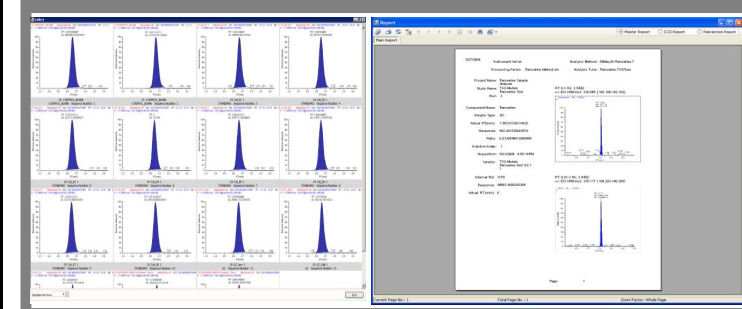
Gallery

Report

Main Report

Master Report

ICDS Report

Restriction Report

Instrument Serial:

Analysis Method:

Processing Param:

Analysis Time:

Project Name: Ranolazine Sample

Study Name:

Run:

Component Name: Ranolazine

Sample Type:

Actual RT(min):

Response:

Ratio:

Inject Index:

Acquisition:

Sample:

Internal Std:

Response:

Actual RT(min):

Page:

Current Page No.: 1

Total Page No.: 1

Zoom Factor: Whole Page

Exit